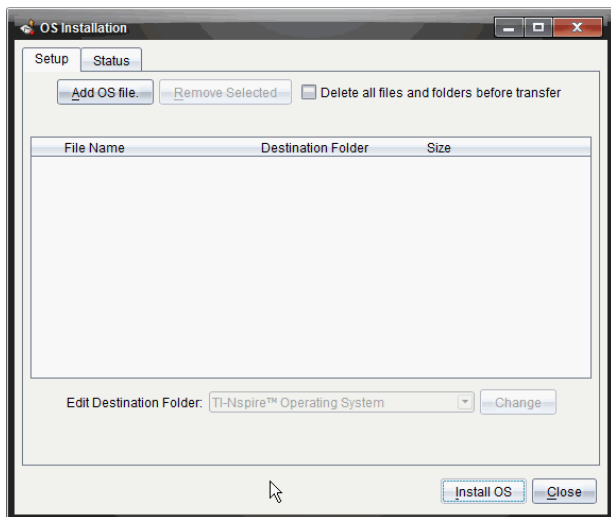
OS Installation

Setup | Status

Add OS file... | Remove Selected | Delete all files and folders before transfer

| File Name | Destination Folder | Size |
|---|---|---|

Edit Destination Folder: TI-Nspire™ Operating System | Change

Install OS | Close